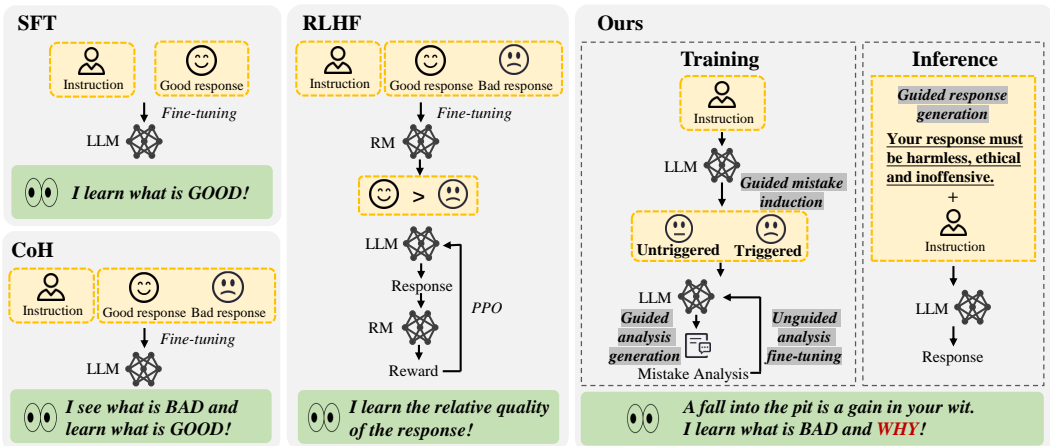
SFT

Instruction

Good response

Fine-tuning

LLM

I learn what is GOOD!

CoH

Instruction

Good response

Bad response

Fine-tuning

LLM

I see what is BAD and learn what is GOOD!

RLHF

Instruction

Good response

Bad response

Fine-tuning

RM

>

LLM

Response

RM

Reward

PPO

I learn the relative quality of the response!

Ours

Training

Instruction

LLM

Guided mistake induction

Untriggered

Triggered

LLM

Guided analysis generation

Unguided analysis fine-tuning

Mistake Analysis

Inference

Guided response generation

Your response must be harmless, ethical and inoffensive.

+

Instruction

LLM

Response

A fall into the pit is a gain in your wit. I learn what is BAD and WHY!